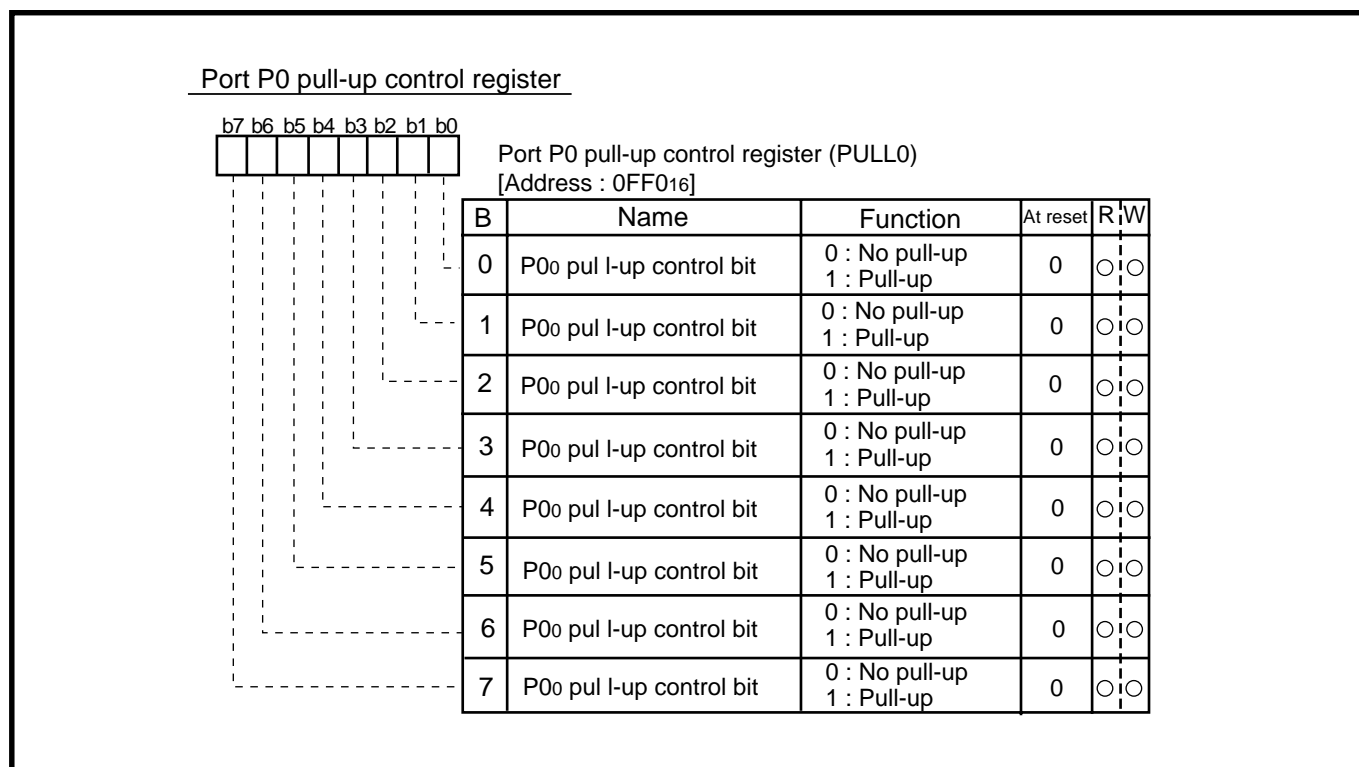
Port P0 pull-up control register

b7 b6 b5 b4 b3 b2 b1 b0

Port P0 pull-up control register (PULL0)
[Address : 0FF0$_{16}$]

| B | Name | Function | At reset | R | W |
|---|---|---|---|---|---|
| 0 | P0$_0$ pul l-up control bit | 0 : No pull-up 1 : Pull-up | 0 | ○ | ○ |
| 1 | P0$_0$ pul l-up control bit | 0 : No pull-up 1 : Pull-up | 0 | ○ | ○ |
| 2 | P0$_0$ pul l-up control bit | 0 : No pull-up 1 : Pull-up | 0 | ○ | ○ |
| 3 | P0$_0$ pul l-up control bit | 0 : No pull-up 1 : Pull-up | 0 | ○ | ○ |
| 4 | P0$_0$ pul l-up control bit | 0 : No pull-up 1 : Pull-up | 0 | ○ | ○ |
| 5 | P0$_0$ pul l-up control bit | 0 : No pull-up 1 : Pull-up | 0 | ○ | ○ |
| 6 | P0$_0$ pul l-up control bit | 0 : No pull-up 1 : Pull-up | 0 | ○ | ○ |
| 7 | P0$_0$ pul l-up control bit | 0 : No pull-up 1 : Pull-up | 0 | ○ | ○ |